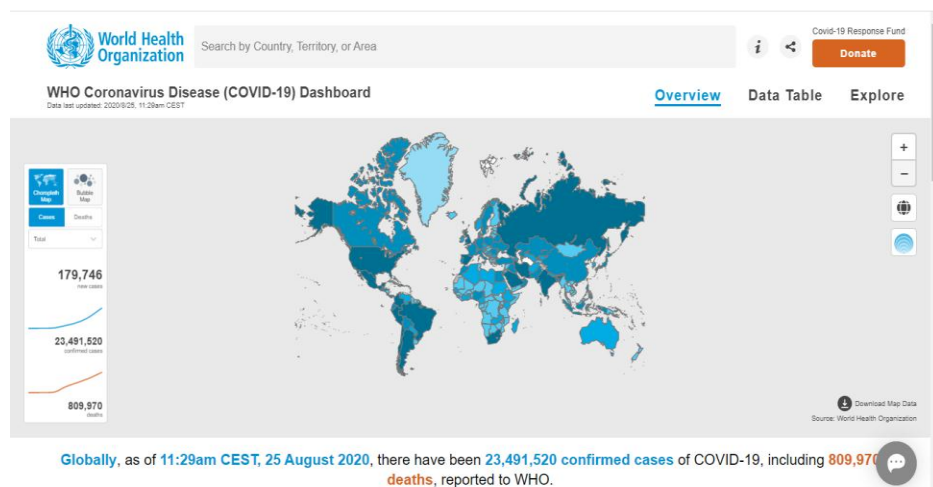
World Health Organization

Search by Country, Territory, or Area

Covid-19 Response Fund

Donate

WHO Coronavirus Disease (COVID-19) Dashboard

Data last updated: 2020/8/25, 11:29am CEST

Overview Data Table Explore

Choropleth Map

Bubble Map

Cases Deaths

Total

179,746
new cases

23,491,520
confirmed cases

809,970
deaths

+
−

Download Map Data

Source: World Health Organization

Globally, as of 11:29am CEST, 25 August 2020, there have been 23,491,520 confirmed cases of COVID-19, including 809,970 deaths, reported to WHO.